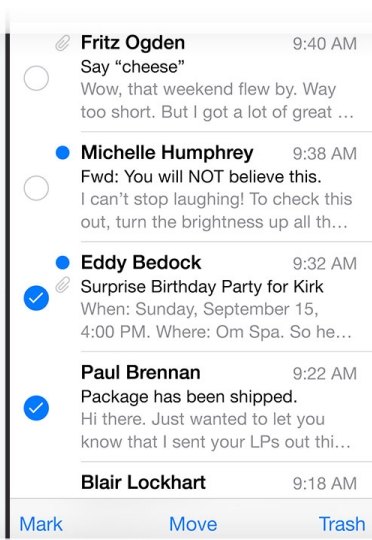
Fritz Ogden 9:40 AM
Say "cheese"
Wow, that weekend flew by. Way too short. But I got a lot of great …

Michelle Humphrey 9:38 AM
Fwd: You will NOT believe this.
I can't stop laughing! To check this out, turn the brightness up all th…

Eddy Bedock 9:32 AM
Surprise Birthday Party for Kirk
When: Sunday, September 15, 4:00 PM. Where: Om Spa. So he…

Paul Brennan 9:22 AM
Package has been shipped.
Hi there. Just wanted to let you know that I sent your LPs out thi…

Blair Lockhart 9:18 AM

Mark Move Trash